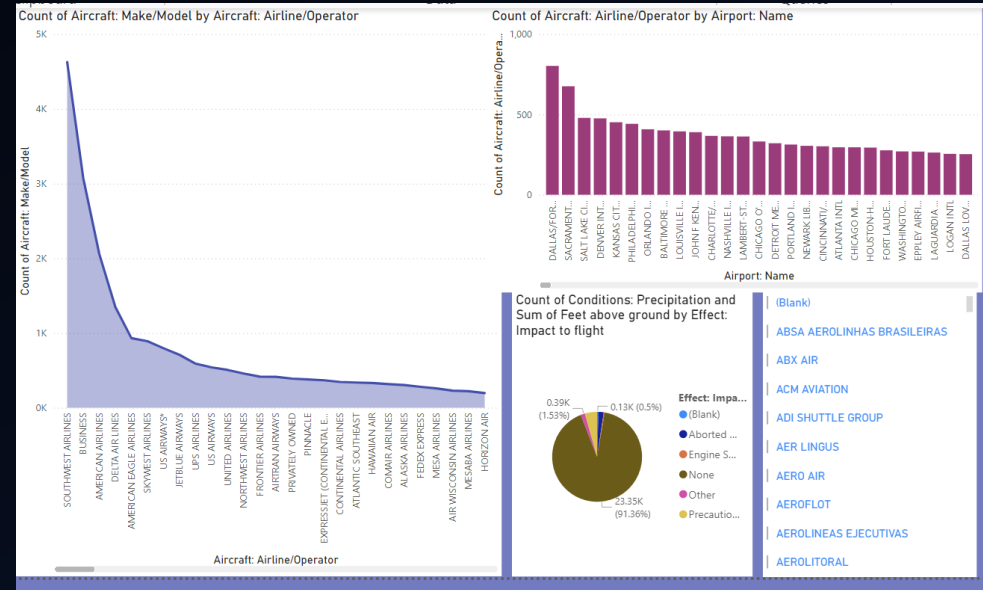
Count of Aircraft: Make/Model by Aircraft: Airline/Operator

5K
4K
3K
2K
1K
0K

Count of Aircraft: Make/Model

SOUTHWEST AIRLINES
BUSINESS
AMERICAN AIRLINES
DELTA AIR LINES
AMERICAN EAGLE AIRLINES
SKYWEST AIRLINES
US AIRWAYS*
JETBLUE AIRWAYS
UPS AIRLINES
US AIRWAYS
UNITED AIRLINES
NORTHWEST AIRLINES
FRONTIER AIRLINES
AIRTRAN AIRWAYS
PRIVATELY OWNED
PINNACLE
EXPRESSJET (CONTINENTAL E...
CONTINENTAL AIRLINES
ATLANTIC SOUTHEAST
HAWAIIAN AIR
COMAIR AIRLINES
ALASKA AIRLINES
FEDEX EXPRESS
AIR WISCONSIN AIRLINES
MESABA AIRLINES
HORIZON AIR

Aircraft: Airline/Operator

Count of Aircraft: Airline/Operator by Airport: Name

1,000
500
0

Count of Aircraft: Airline/Opera...

DALLAS/FOR...
SACRAMENT...
SALT LAKE CI...
DENVER INT...
KANSAS CIT...
PHILADELPH...
ORLANDO I...
BALTIMORE ...
LOUISVILLE I...
JOHN F KEN...
CHARLOTTE/...
NASHVILLE I...
LAMBERT-ST...
CHICAGO O'...
DETROIT ME...
PORTLAND I...
NEWARK LIB...
CINCINNATI/...
ATLANTA INTL
CHICAGO MI...
HOUSTON-H...
FORT LAUDE...
WASHINGTO...
EPPLEY AIRFI...
LAGUARDIA ...
LOGAN INTL
DALLAS LOV...

Airport: Name

Count of Conditions: Precipitation and Sum of Feet above ground by Effect: Impact to flight

0.39K (1.53%)
0.13K (0.5%)
23.35K (91.36%)

Effect: Impa...
(Blank)
Aborted ...
Engine S...
None
Other
Precautio...

(Blank)
ABSA AEROLINHAS BRASILEIRAS
ABX AIR
ACM AVIATION
ADI SHUTTLE GROUP
AER LINGUS
AERO AIR
AEROFLOT
AEROLINEAS EJECUTIVAS
AEROLITORAL